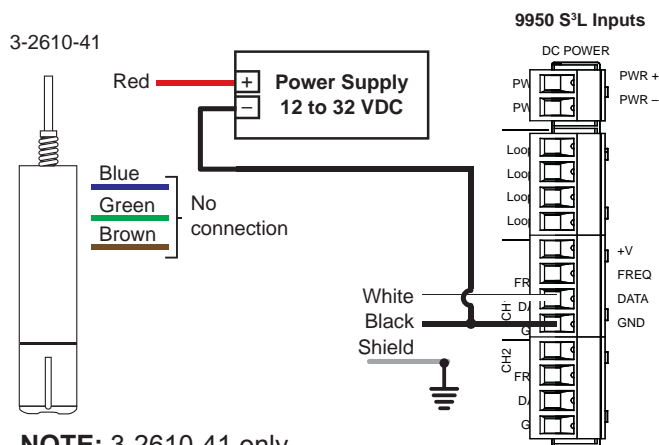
9950 S³L Inputs

3-2610-41

DC POWER

Red

+

–

Power Supply 12 to 32 VDC

PW

PW

PWR +

PWR –

Blue

Green

Brown

No connection

Loop

Loop

Loop

Loop

+V

FREQ

DATA

GND

FR

DA

G

CH

White

Black

Shield

CH2

FR

DA

G

NOTE: 3-2610-41 only